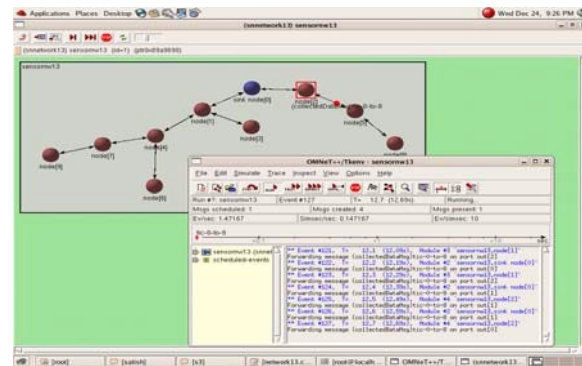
Applications Places Desktop

Wed Dec 24, 9:26 PM

(snnetwork13) sensornw13

(snnetwork13) sensornw13 (id=1) (ptr0x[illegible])

sensornw13

sink node[0]

node[1]

node[2]

node[3]

node[4]

node[5]

node[6]

node[7]

node[8]

(collectedDataM...

tic-0-to-8

OMNeT++/Tkenv : sensornw13

File Edit Simulate Trace Inspect View Options Help

Run #1: sensornw13

Event #127

T= 12.7 (12.69s)

Running...

Msgs scheduled: 1

Msgs created: 4

Msgs present: 1

Ev/sec: 1.47167

Simsec/sec: 0.147167

Ev/simsec: 10

tic-0-to-8

sensornw13 (snne

scheduled-events

** Event #121. T= 12.1 (12.09s). Module #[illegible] 'sensornw13.node[1]'
Forwarding message (collectedDataMsg)tic-0-to-8 on port out[2]
** Event #122. T= 12.2 (12.19s). Module #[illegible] 'sensornw13.sink node[0]'
Forwarding message (collectedDataMsg)tic-0-to-8 on port out[1]
** Event #123. T= 12.3 (12.29s). Module #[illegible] 'sensornw13.node[1]'
Forwarding message (collectedDataMsg)tic-0-to-8 on port out[2]
** Event #124. T= 12.4 (12.39s). Module #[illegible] 'sensornw13.node[2]'
Forwarding message (collectedDataMsg)tic-0-to-8 on port out[1]
** Event #125. T= 12.5 (12.49s). Module #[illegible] 'sensornw13.node[2]'
Forwarding message (collectedDataMsg)tic-0-to-8 on port out[1]
** Event #126. T= 12.6 (12.59s). Module #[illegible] 'sensornw13.sink node[0]'
Forwarding message (collectedDataMsg)tic-0-to-8 on port out[1]
** Event #127. T= 12.7 (12.69s). Module #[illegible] 'sensornw13.node[1]'
Forwarding message (collectedDataMsg)tic-0-to-8 on port out[0]

[root] [satish] [s3] [network13.c... [root@localh... OMNeT++/T... (snnetwork13...